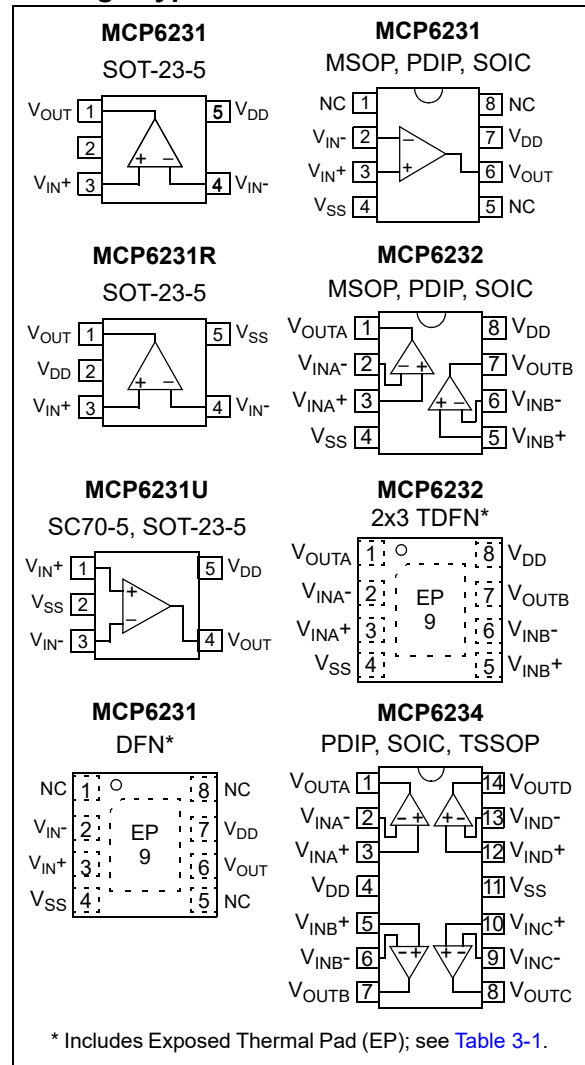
MCP6231
SOT-23-5

$V_{OUT}$ 1
2
$V_{IN}+$ 3
5 $V_{DD}$
4 $V_{IN}-$
+ −

MCP6231
MSOP, PDIP, SOIC

NC 1
$V_{IN}-$ 2
$V_{IN}+$ 3
$V_{SS}$ 4
8 NC
7 $V_{DD}$
6 $V_{OUT}$
5 NC
− +

MCP6231R
SOT-23-5

$V_{OUT}$ 1
$V_{DD}$ 2
$V_{IN}+$ 3
5 $V_{SS}$
4 $V_{IN}-$
+ −

MCP6232
MSOP, PDIP, SOIC

$V_{OUTA}$ 1
$V_{INA}-$ 2
$V_{INA}+$ 3
$V_{SS}$ 4
8 $V_{DD}$
7 $V_{OUTB}$
6 $V_{INB}-$
5 $V_{INB}+$
− + + −

MCP6231U
SC70-5, SOT-23-5

$V_{IN}+$ 1
$V_{SS}$ 2
$V_{IN}-$ 3
5 $V_{DD}$
4 $V_{OUT}$
+ −

MCP6232
2x3 TDFN*

$V_{OUTA}$ 1
$V_{INA}-$ 2
$V_{INA}+$ 3
$V_{SS}$ 4
EP
9
8 $V_{DD}$
7 $V_{OUTB}$
6 $V_{INB}-$
5 $V_{INB}+$

MCP6231
DFN*

NC 1
$V_{IN}-$ 2
$V_{IN}+$ 3
$V_{SS}$ 4
EP
9
8 NC
7 $V_{DD}$
6 $V_{OUT}$
5 NC

MCP6234
PDIP, SOIC, TSSOP

$V_{OUTA}$ 1
$V_{INA}-$ 2
$V_{INA}+$ 3
$V_{DD}$ 4
$V_{INB}+$ 5
$V_{INB}-$ 6
$V_{OUTB}$ 7
14 $V_{OUTD}$
13 $V_{IND}-$
12 $V_{IND}+$
11 $V_{SS}$
10 $V_{INC}+$
9 $V_{INC}-$
8 $V_{OUTC}$
− + + − − + + −

* Includes Exposed Thermal Pad (EP); see Table 3-1.